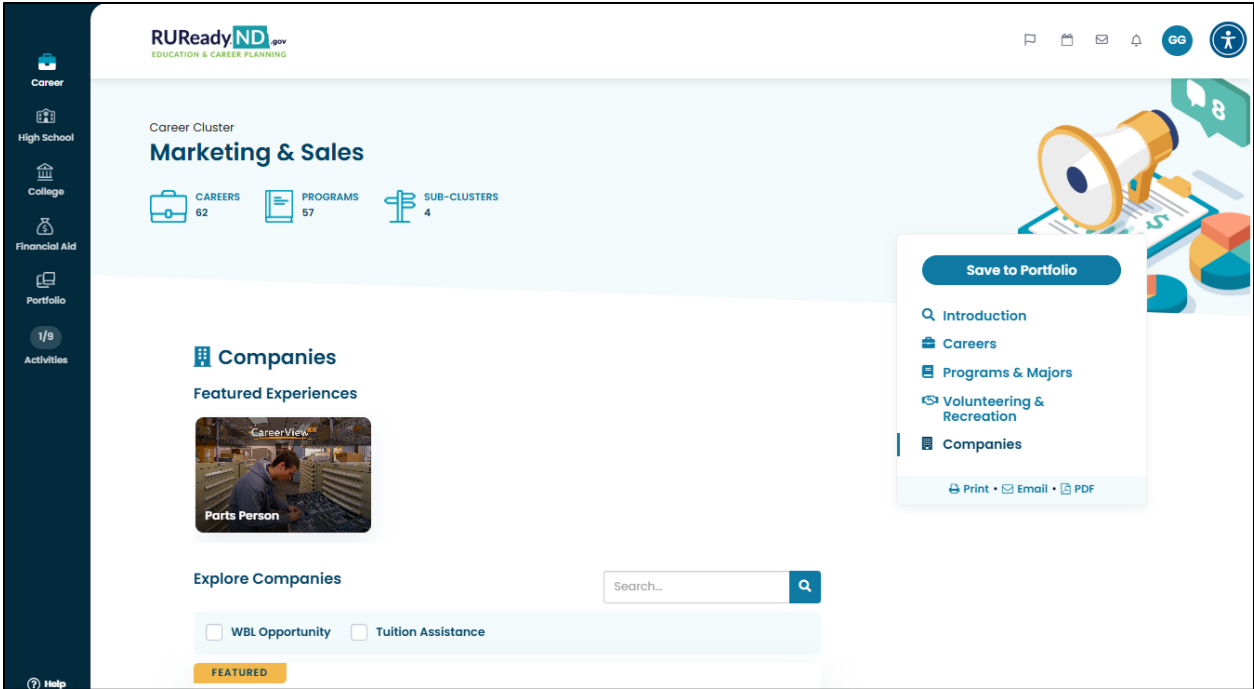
Career
High School
College
Financial Aid
Portfolio
1/9
Activities
Help

RUReadyND.gov
EDUCATION & CAREER PLANNING

GG

Career Cluster
Marketing & Sales

CAREERS
62
PROGRAMS
57
SUB-CLUSTERS
4

Save to Portfolio
Introduction
Careers
Programs & Majors
Volunteering & Recreation
Companies
Print • Email • PDF

Companies
Featured Experiences
CareerView
Parts Person

Explore Companies
Search...
WBL Opportunity
Tuition Assistance
FEATURED